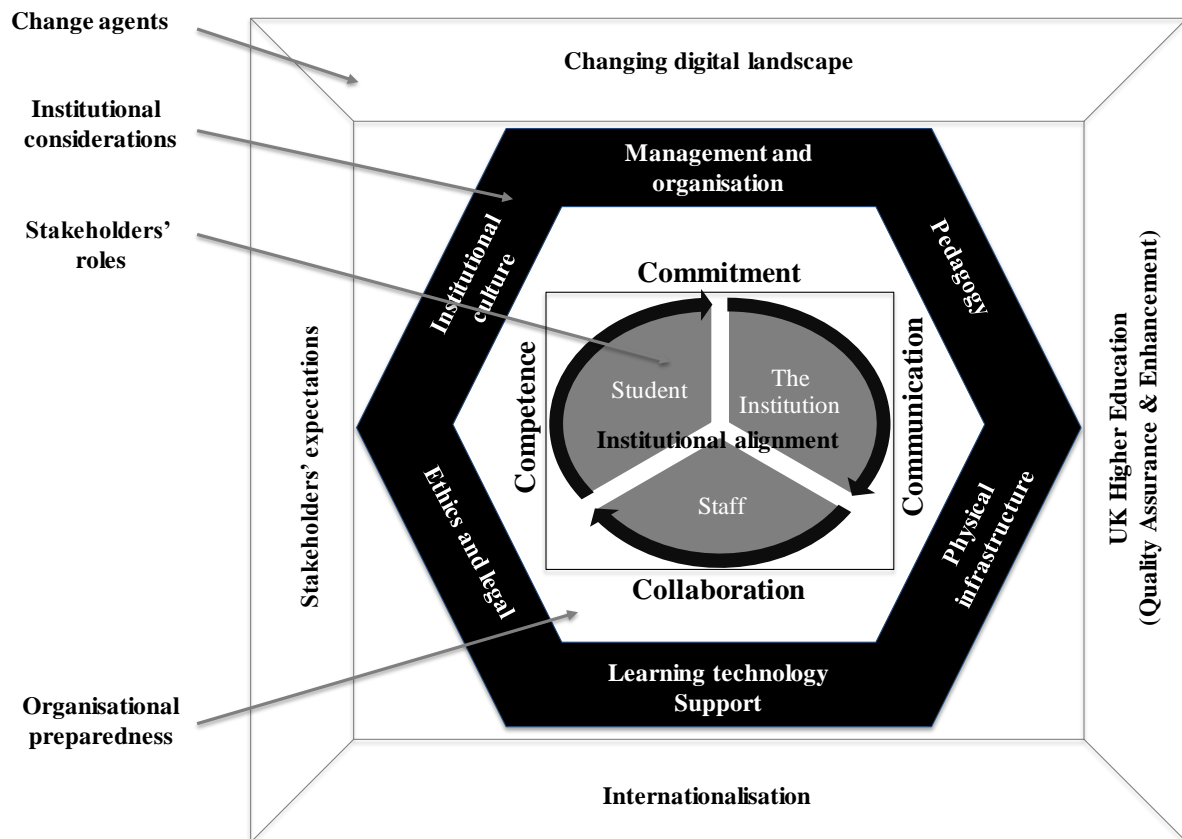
Change agents

Institutional considerations

Stakeholders' roles

Organisational preparedness

Changing digital landscape

Stakeholders' expectations

UK Higher Education (Quality Assurance & Enhancement)

Internationalisation

Management and organisation

Institutional culture

Pedagogy

Ethics and legal

Physical infrastructure

Learning technology Support

Commitment

Competence

Communication

Collaboration

Student

The Institution

Staff

Institutional alignment